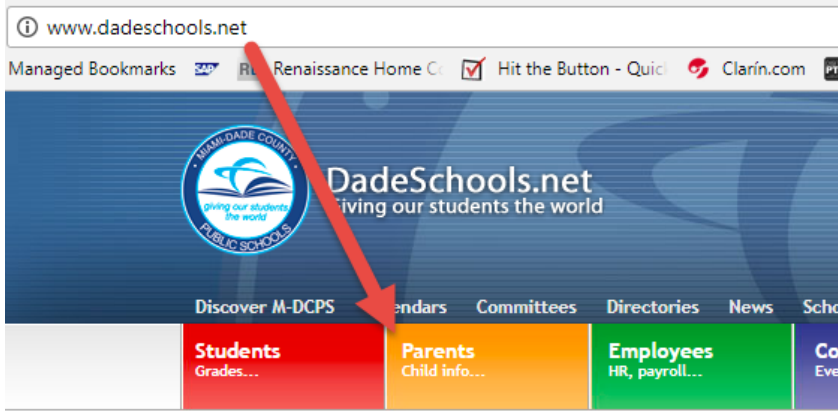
www.dadeschools.net

Managed Bookmarks SAP Renaissance Home C Hit the Button - Quic Clarín.com

MIAMI-DADE COUNTY
giving our students the world
PUBLIC SCHOOLS

DadeSchools.net
iving our students the world

Discover M-DCPS endars Committees Directories News Scho

Students
Grades...

Parents
Child info...

Employees
HR, payroll...

Co
Eve